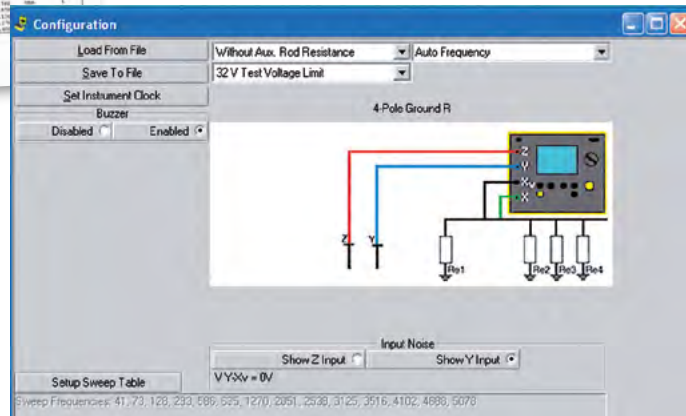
Configuration

Load From File

Save To File

Set Instrument Clock

Buzzer

Disabled

Enabled

Without Aux. Rod Resistance

Auto Frequency

32 V Test Voltage Limit

4-Pole Ground R

Z

Y

Xv

X

Z

Y

Re1

Re2

Re3

Re4

Input Noise

Show Z Input

Show Y Input

V Y-Xv = 0V

Setup Sweep Table

Sweep Frequencies: 41, 73, 128, 233, 586, 835, 1270, 2051, 2538, 3125, 3516, 4102, 4688, 5078